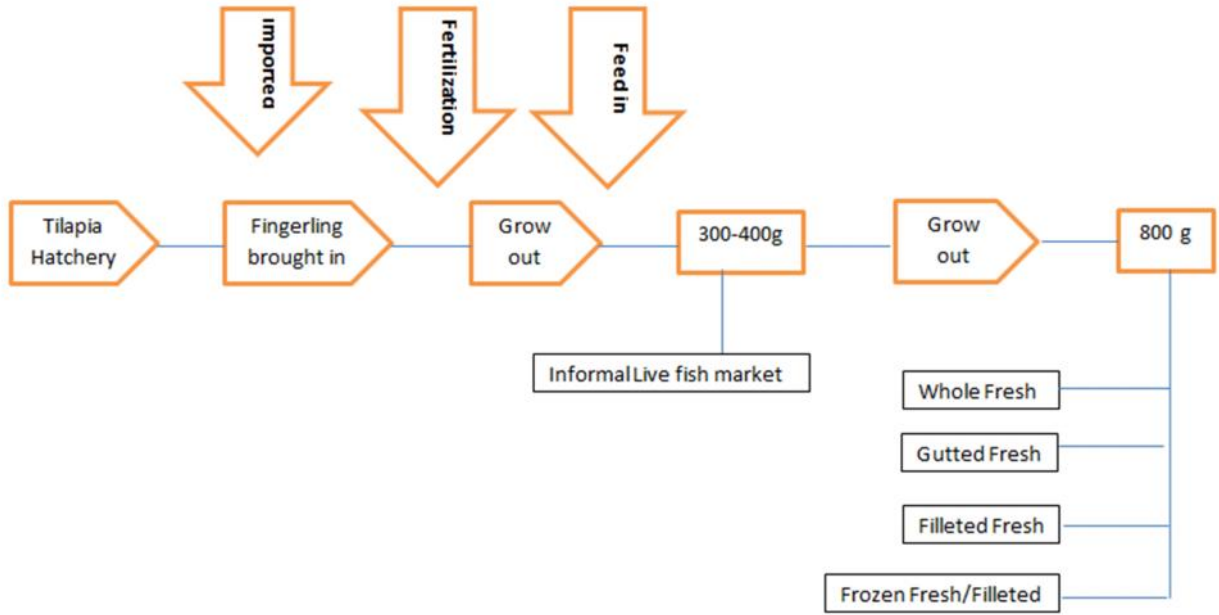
Imported

Fertilization

Feed in

Tilapia Hatchery

Fingerling brought in

Grow out

300-400g

Grow out

800 g

Informal Live fish market

Whole Fresh

Gutted Fresh

Filleted Fresh

Frozen Fresh/Filleted